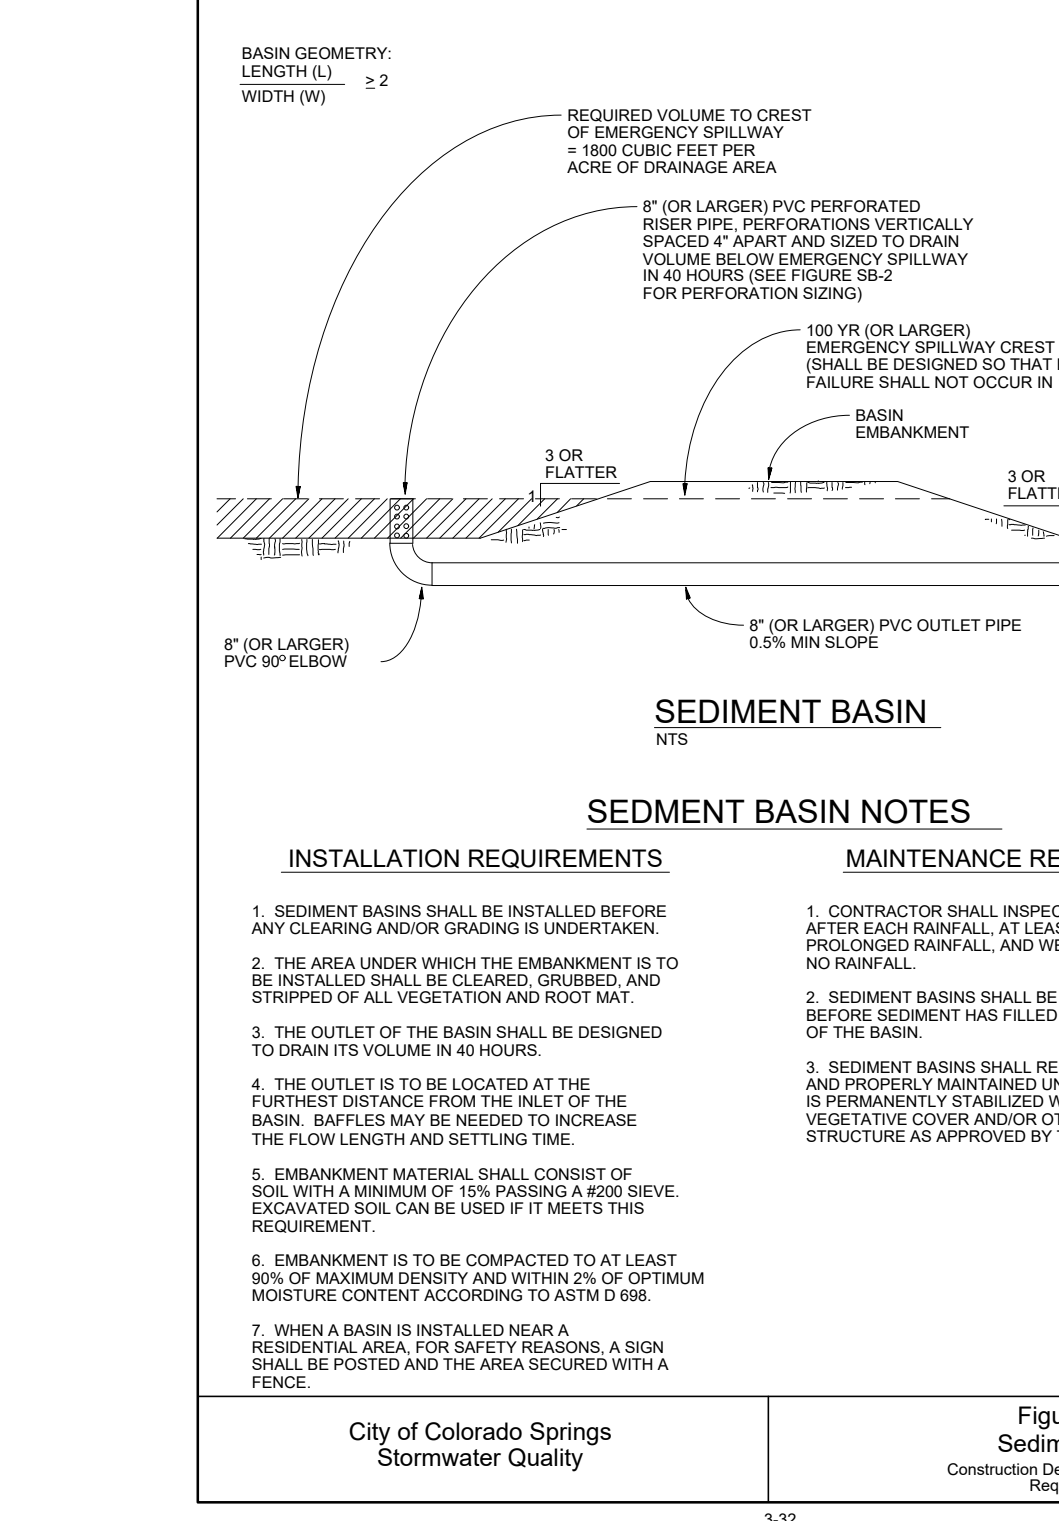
BASIN GEOMETRY:
$\frac{\text{LENGTH (L)}}{\text{WIDTH (W)}} \geq 2$

REQUIRED VOLUME TO CREST OF EMERGENCY SPILLWAY = 1800 CUBIC FEET PER ACRE OF DRAINAGE AREA

8" (OR LARGER) PVC PERFORATED RISER PIPE, PERFORATIONS VERTICALLY SPACED 4" APART AND SIZED TO DRAIN VOLUME BELOW EMERGENCY SPILLWAY IN 40 HOURS (SEE FIGURE SB-2 FOR PERFORATION SIZING)

100 YR (OR LARGER) EMERGENCY SPILLWAY CREST (SHALL BE DESIGNED SO THAT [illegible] FAILURE SHALL NOT OCCUR IN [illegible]

BASIN EMBANKMENT

3 OR FLATTER

1

3 OR FLATT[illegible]

8" (OR LARGER) PVC OUTLET PIPE 0.5% MIN SLOPE

8" (OR LARGER) PVC 90° ELBOW

SEDIMENT BASIN
NTS

SEDMENT BASIN NOTES

INSTALLATION REQUIREMENTS

1. SEDIMENT BASINS SHALL BE INSTALLED BEFORE ANY CLEARING AND/OR GRADING IS UNDERTAKEN.

2. THE AREA UNDER WHICH THE EMBANKMENT IS TO BE INSTALLED SHALL BE CLEARED, GRUBBED, AND STRIPPED OF ALL VEGETATION AND ROOT MAT.

3. THE OUTLET OF THE BASIN SHALL BE DESIGNED TO DRAIN ITS VOLUME IN 40 HOURS.

4. THE OUTLET IS TO BE LOCATED AT THE FURTHEST DISTANCE FROM THE INLET OF THE BASIN. BAFFLES MAY BE NEEDED TO INCREASE THE FLOW LENGTH AND SETTLING TIME.

5. EMBANKMENT MATERIAL SHALL CONSIST OF SOIL WITH A MINIMUM OF 15% PASSING A #200 SIEVE. EXCAVATED SOIL CAN BE USED IF IT MEETS THIS REQUIREMENT.

6. EMBANKMENT IS TO BE COMPACTED TO AT LEAST 90% OF MAXIMUM DENSITY AND WITHIN 2% OF OPTIMUM MOISTURE CONTENT ACCORDING TO ASTM D 698.

7. WHEN A BASIN IS INSTALLED NEAR A RESIDENTIAL AREA, FOR SAFETY REASONS, A SIGN SHALL BE POSTED AND THE AREA SECURED WITH A FENCE.

MAINTENANCE RE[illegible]

1. CONTRACTOR SHALL INSPEC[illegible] AFTER EACH RAINFALL, AT LEAS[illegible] PROLONGED RAINFALL, AND WE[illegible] NO RAINFALL.

2. SEDIMENT BASINS SHALL BE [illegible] BEFORE SEDIMENT HAS FILLED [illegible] OF THE BASIN.

3. SEDIMENT BASINS SHALL RE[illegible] AND PROPERLY MAINTAINED UN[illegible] IS PERMANENTLY STABILIZED W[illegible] VEGETATIVE COVER AND/OR OT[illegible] STRUCTURE AS APPROVED BY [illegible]

City of Colorado Springs
Stormwater Quality

Figu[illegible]
Sedim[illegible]
Construction De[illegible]
Req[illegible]

3-32